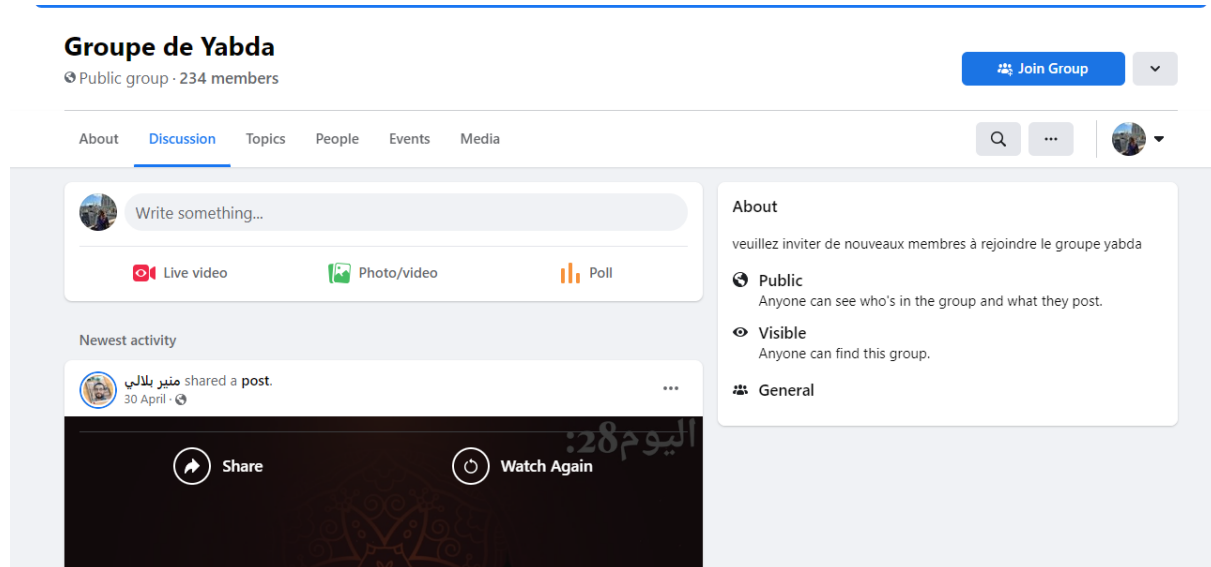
Groupe de Yabda
Public group · 234 members

Join Group

About Discussion Topics People Events Media

Write something...

Live video Photo/video Poll

Newest activity

منير بلالي shared a post.
30 April ·

اليوم28:

Share Watch Again

About

veuillez inviter de nouveaux membres à rejoindre le groupe yabda

Public
Anyone can see who's in the group and what they post.

Visible
Anyone can find this group.

General